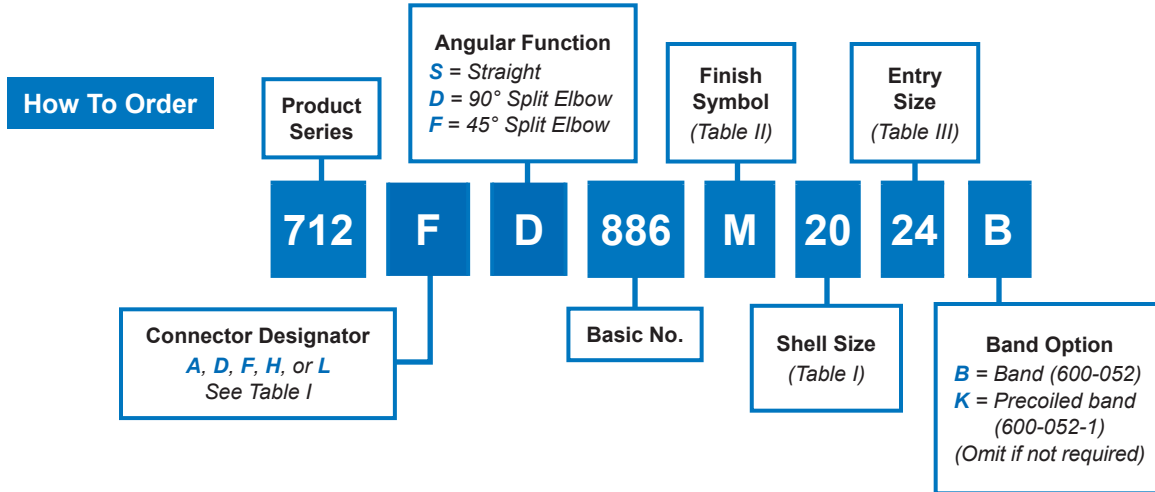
How To Order

Product Series

Angular Function
S = Straight
D = 90° Split Elbow
F = 45° Split Elbow

Finish Symbol
(Table II)

Entry Size
(Table III)

712 F D 886 M 20 24 B

Connector Designator
A, D, F, H, or L
See Table I

Basic No.

Shell Size
(Table I)

Band Option
B = Band (600-052)
K = Precoiled band (600-052-1)
(Omit if not required)